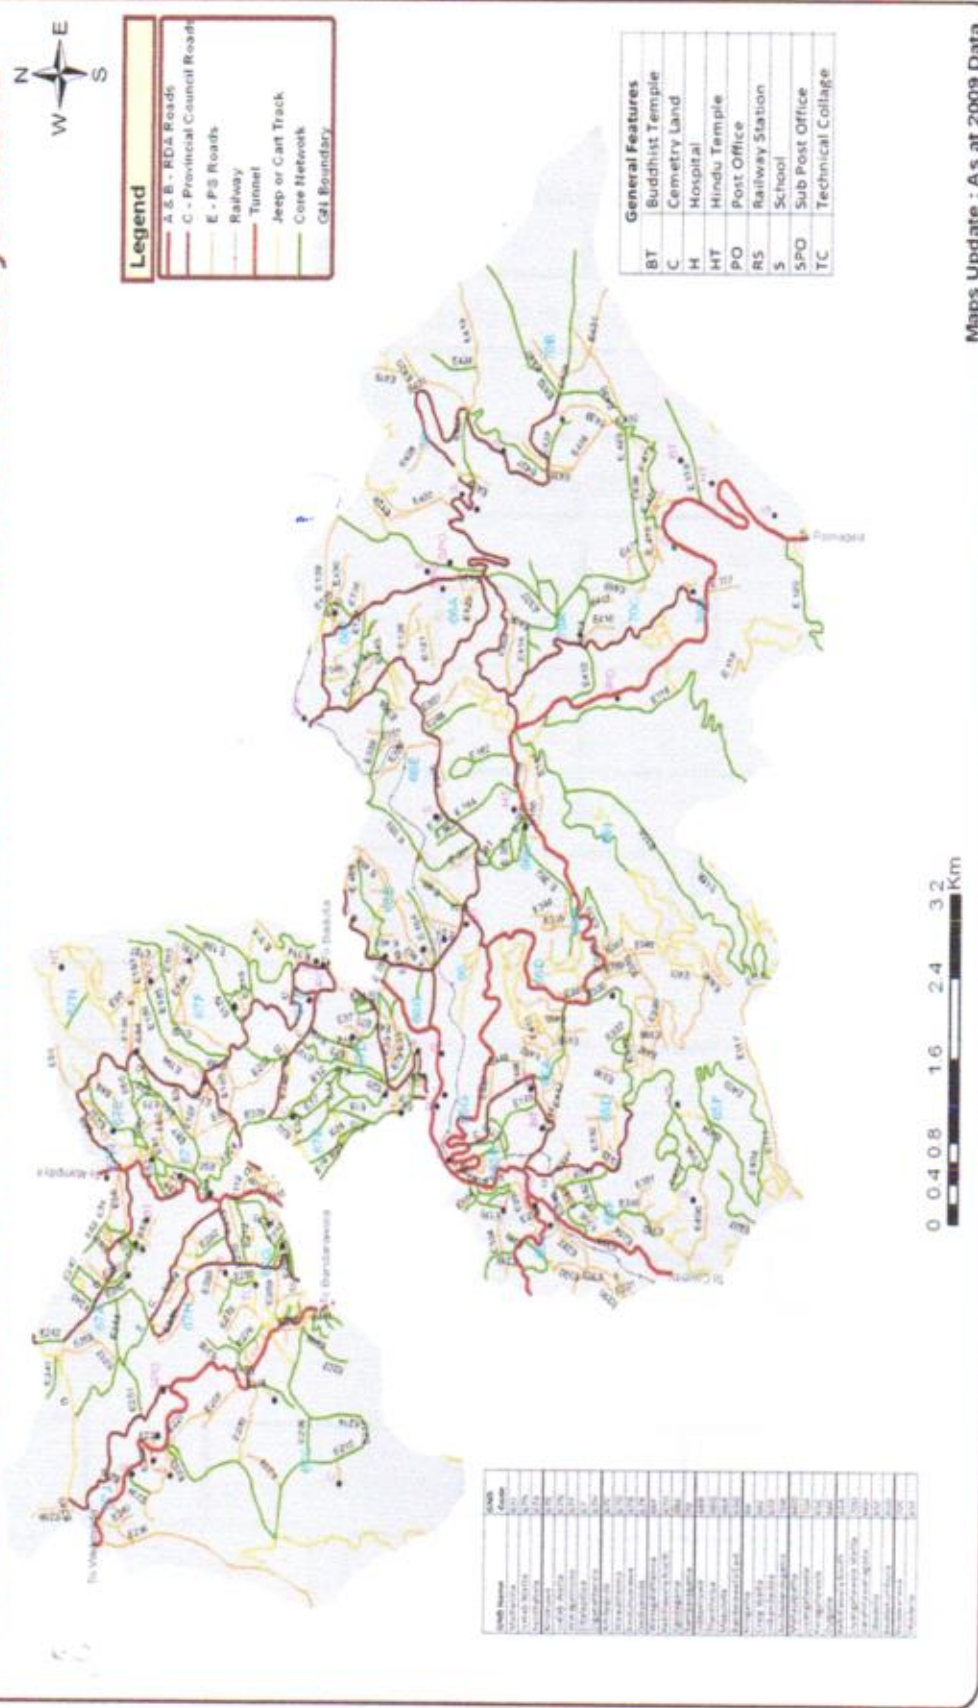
Legend
A & B - RDA Roads
C - Provincial Council Roads
E - PS Roads
Railway
Tunnel
Jeep or Cart Track
Core Network
GN Boundary

N
W E
S

| General Features | |
|---|---|
| BT | Buddhist Temple |
| C | Cemetry Land |
| H | Hospital |
| HT | Hindu Temple |
| PO | Post Office |
| RS | Railway Station |
| S | School |
| SPO | Sub Post Office |
| TC | Technical Collage |

To Pannagala

To Colombo

0 0.4 0.8 1.6 2.4 3.2 Km

Maps Update : As at 2009 Data

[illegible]